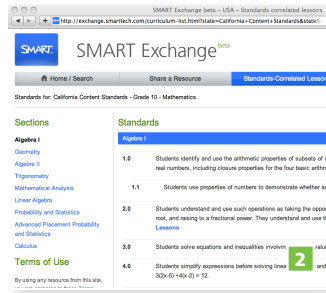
SMART Exchange beta – USA – Standards correlated lessons

http://exchange.smarttech.com/curriculum-list.html?state=California+Content+Standards&state

SMART

SMART Exchange beta

Home / Search

Share a Resource

Standards-Correlated Lesson

Standards for: California Content Standards - Grade 10 - Mathematics

Sections

Algebra I

Geometry

Algebra II

Trigonometry

Mathematical Analysis

Linear Algebra

Probability and Statistics

Advanced Placement Probability and Statistics

Calculus

Terms of Use

By using any resource from this site,

Standards

Algebra I

1.0 Students identify and use the arithmetic properties of subsets of i real numbers, including closure properties for the four basic arithm

1.1 Students use properties of numbers to demonstrate whether as

2.0 Students understand and use such operations as taking the oppo root, and raising to a fractional power. They understand and use th Lessons

3.0 Students solve equations and inequalities involvin valu

4.0 Students simplify expressions before solving lines and $3(2x-5) + 4(x-2) = 12$.

2